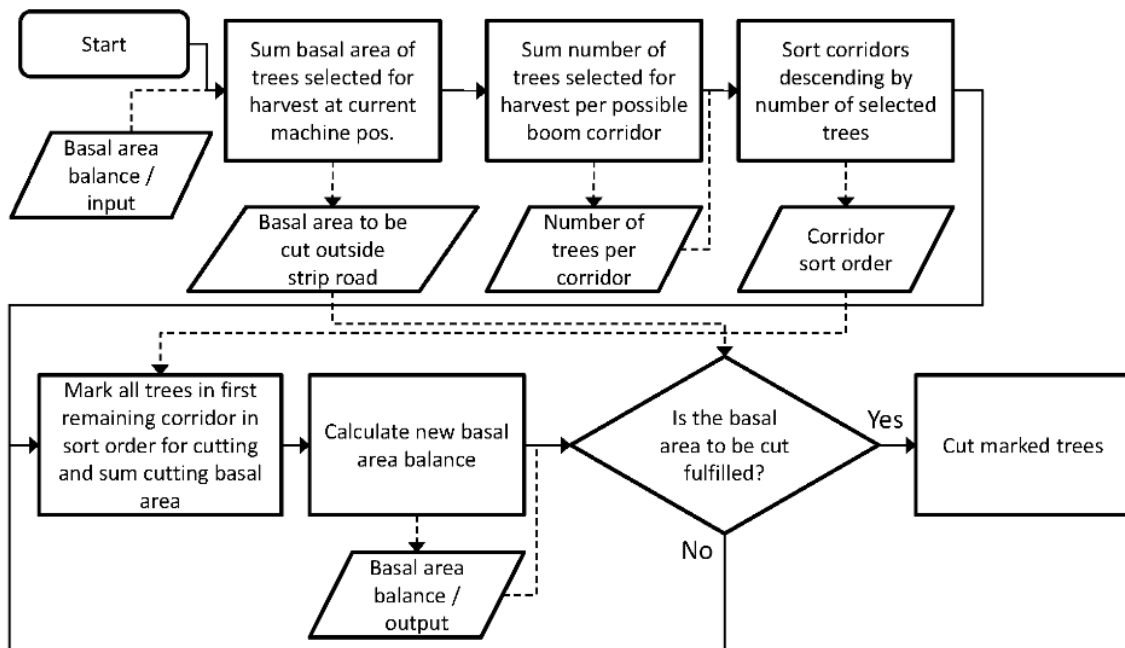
Start

Sum basal area of trees selected for harvest at current machine pos.

Sum number of trees selected for harvest per possible boom corridor

Sort corridors descending by number of selected trees

Basal area balance / input

Basal area to be cut outside strip road

Number of trees per corridor

Corridor sort order

Mark all trees in first remaining corridor in sort order for cutting and sum cutting basal area

Calculate new basal area balance

Is the basal area to be cut fulfilled?

Yes

Cut marked trees

No

Basal area balance / output